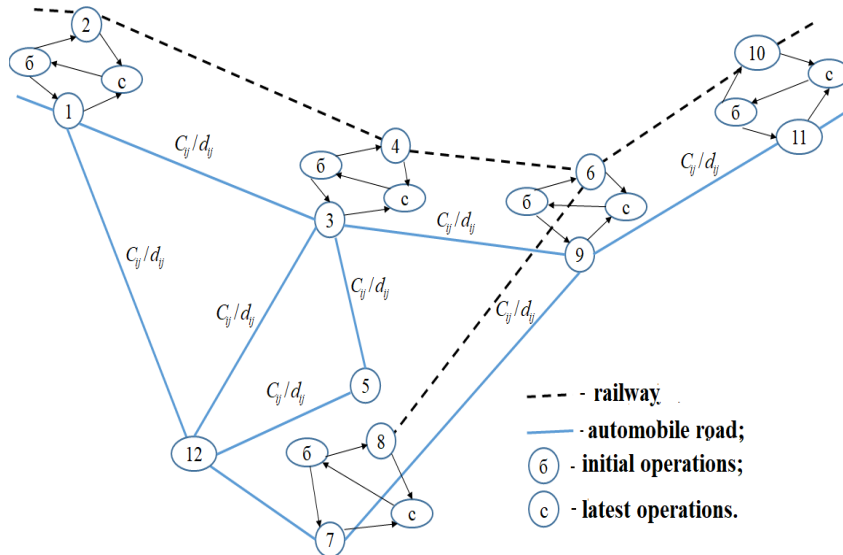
2
б
c
1
$C_{ij}/d_{ij}$
4
б
c
3
$C_{ij}/d_{ij}$
6
б
c
9
$C_{ij}/d_{ij}$
10
c
б
11
$C_{ij}/d_{ij}$
$C_{ij}/d_{ij}$
$C_{ij}/d_{ij}$
$C_{ij}/d_{ij}$
$C_{ij}/d_{ij}$
5
$C_{ij}/d_{ij}$
12
8
б
c
7

- railway
- automobile road;
б - initial operations;
c - latest operations.